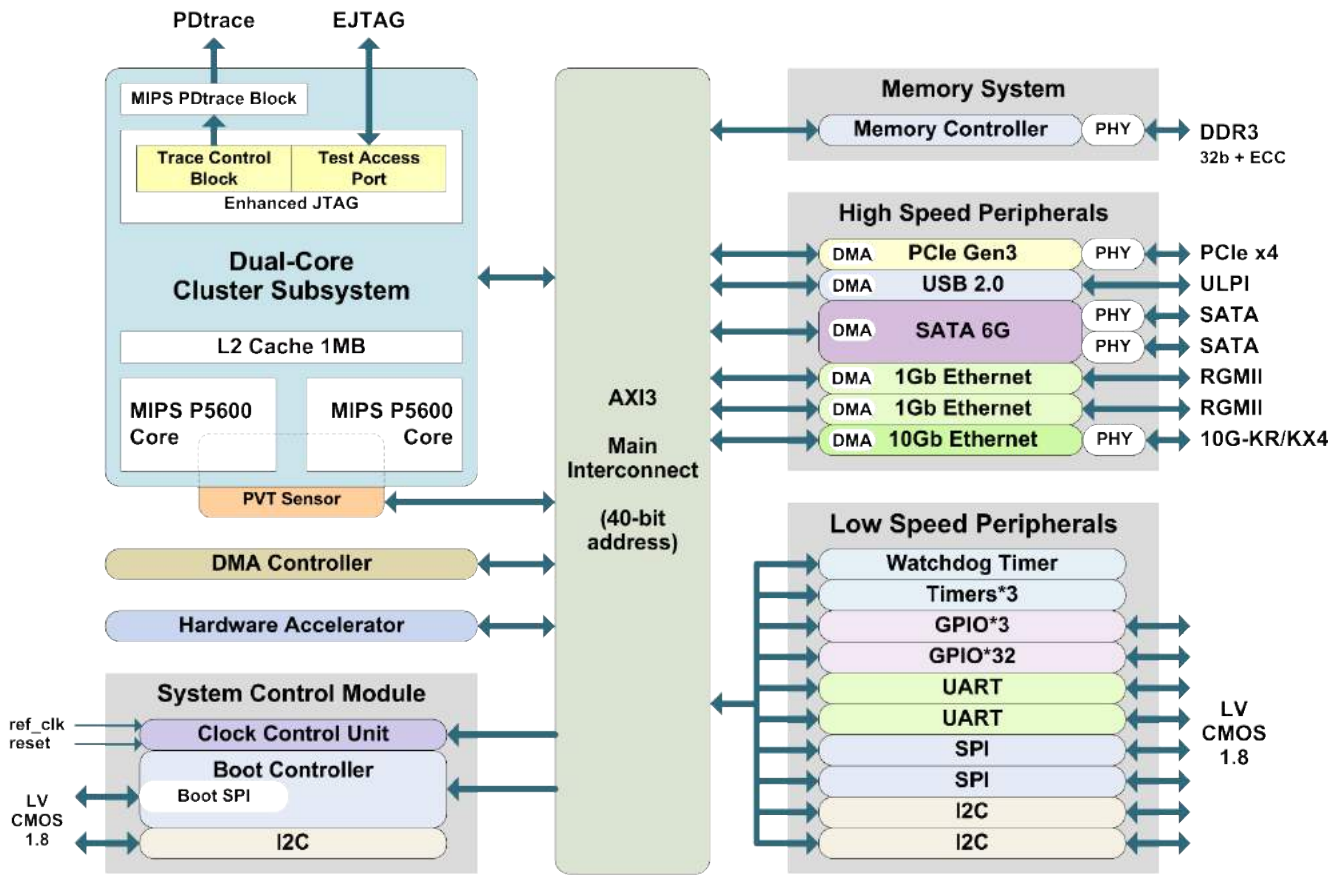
PDtrace
EJTAG

MIPS PDtrace Block

Trace Control Block
Test Access Port
Enhanced JTAG

Dual-Core Cluster Subsystem

L2 Cache 1MB

MIPS P5600 Core
MIPS P5600 Core

PVT Sensor

DMA Controller

Hardware Accelerator

System Control Module
ref_clk
reset
Clock Control Unit
Boot Controller
Boot SPI
LV CMOS 1.8
I2C

AXI3
Main Interconnect
(40-bit address)

Memory System
Memory Controller
PHY
DDR3
32b + ECC

High Speed Peripherals
DMA PCIe Gen3 PHY PCIe x4
DMA USB 2.0 ULPI
DMA SATA 6G PHY SATA
PHY SATA
DMA 1Gb Ethernet RGMII
DMA 1Gb Ethernet RGMII
DMA 10Gb Ethernet PHY 10G-KR/KX4

Low Speed Peripherals
Watchdog Timer
Timers*3
GPIO*3
GPIO*32
UART
UART
SPI
SPI
I2C
I2C
LV CMOS 1.8